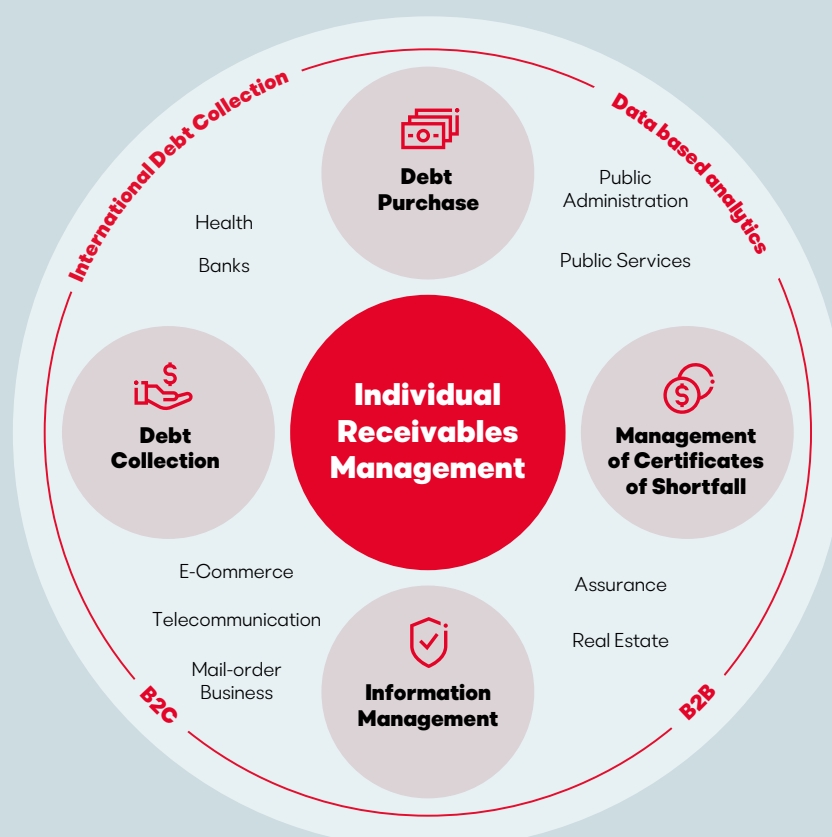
International Debt Collection

Data based analytics

Debt Purchase

Health

Banks

Public Administration

Public Services

Debt Collection

Individual Receivables Management

Management of Certificates of Shortfall

E-Commerce

Telecommunication

Mail-order Business

Assurance

Real Estate

Information Management

B2C

B2B